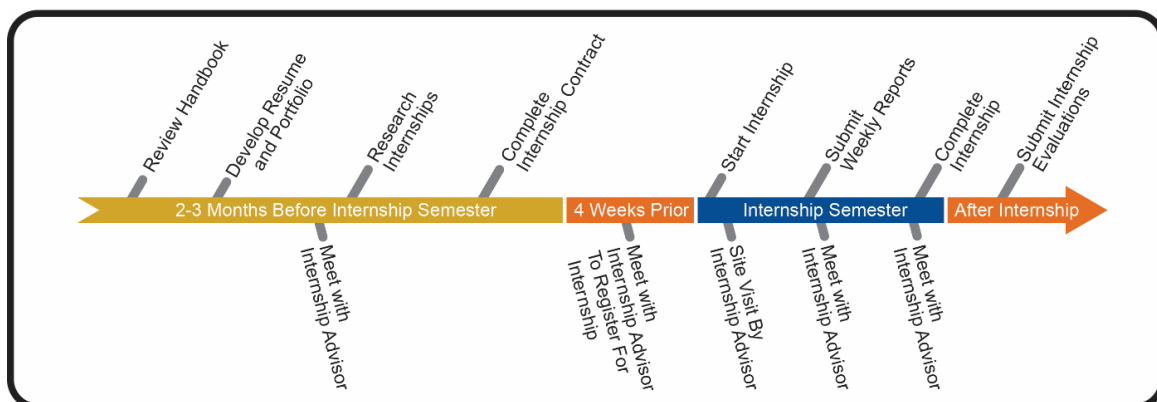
Review Handbook

Develop Resume and Portfolio

Research Internships

Complete Internship Contract

Start Internship

Submit Weekly Reports

Complete Internship

Submit Internship Evaluations

2-3 Months Before Internship Semester

4 Weeks Prior

Internship Semester

After Internship

Meet with Internship Advisor

Meet with Internship Advisor To Register For Internship

Site Visit By Internship Advisor

Meet with Internship Advisor

Meet with Internship Advisor